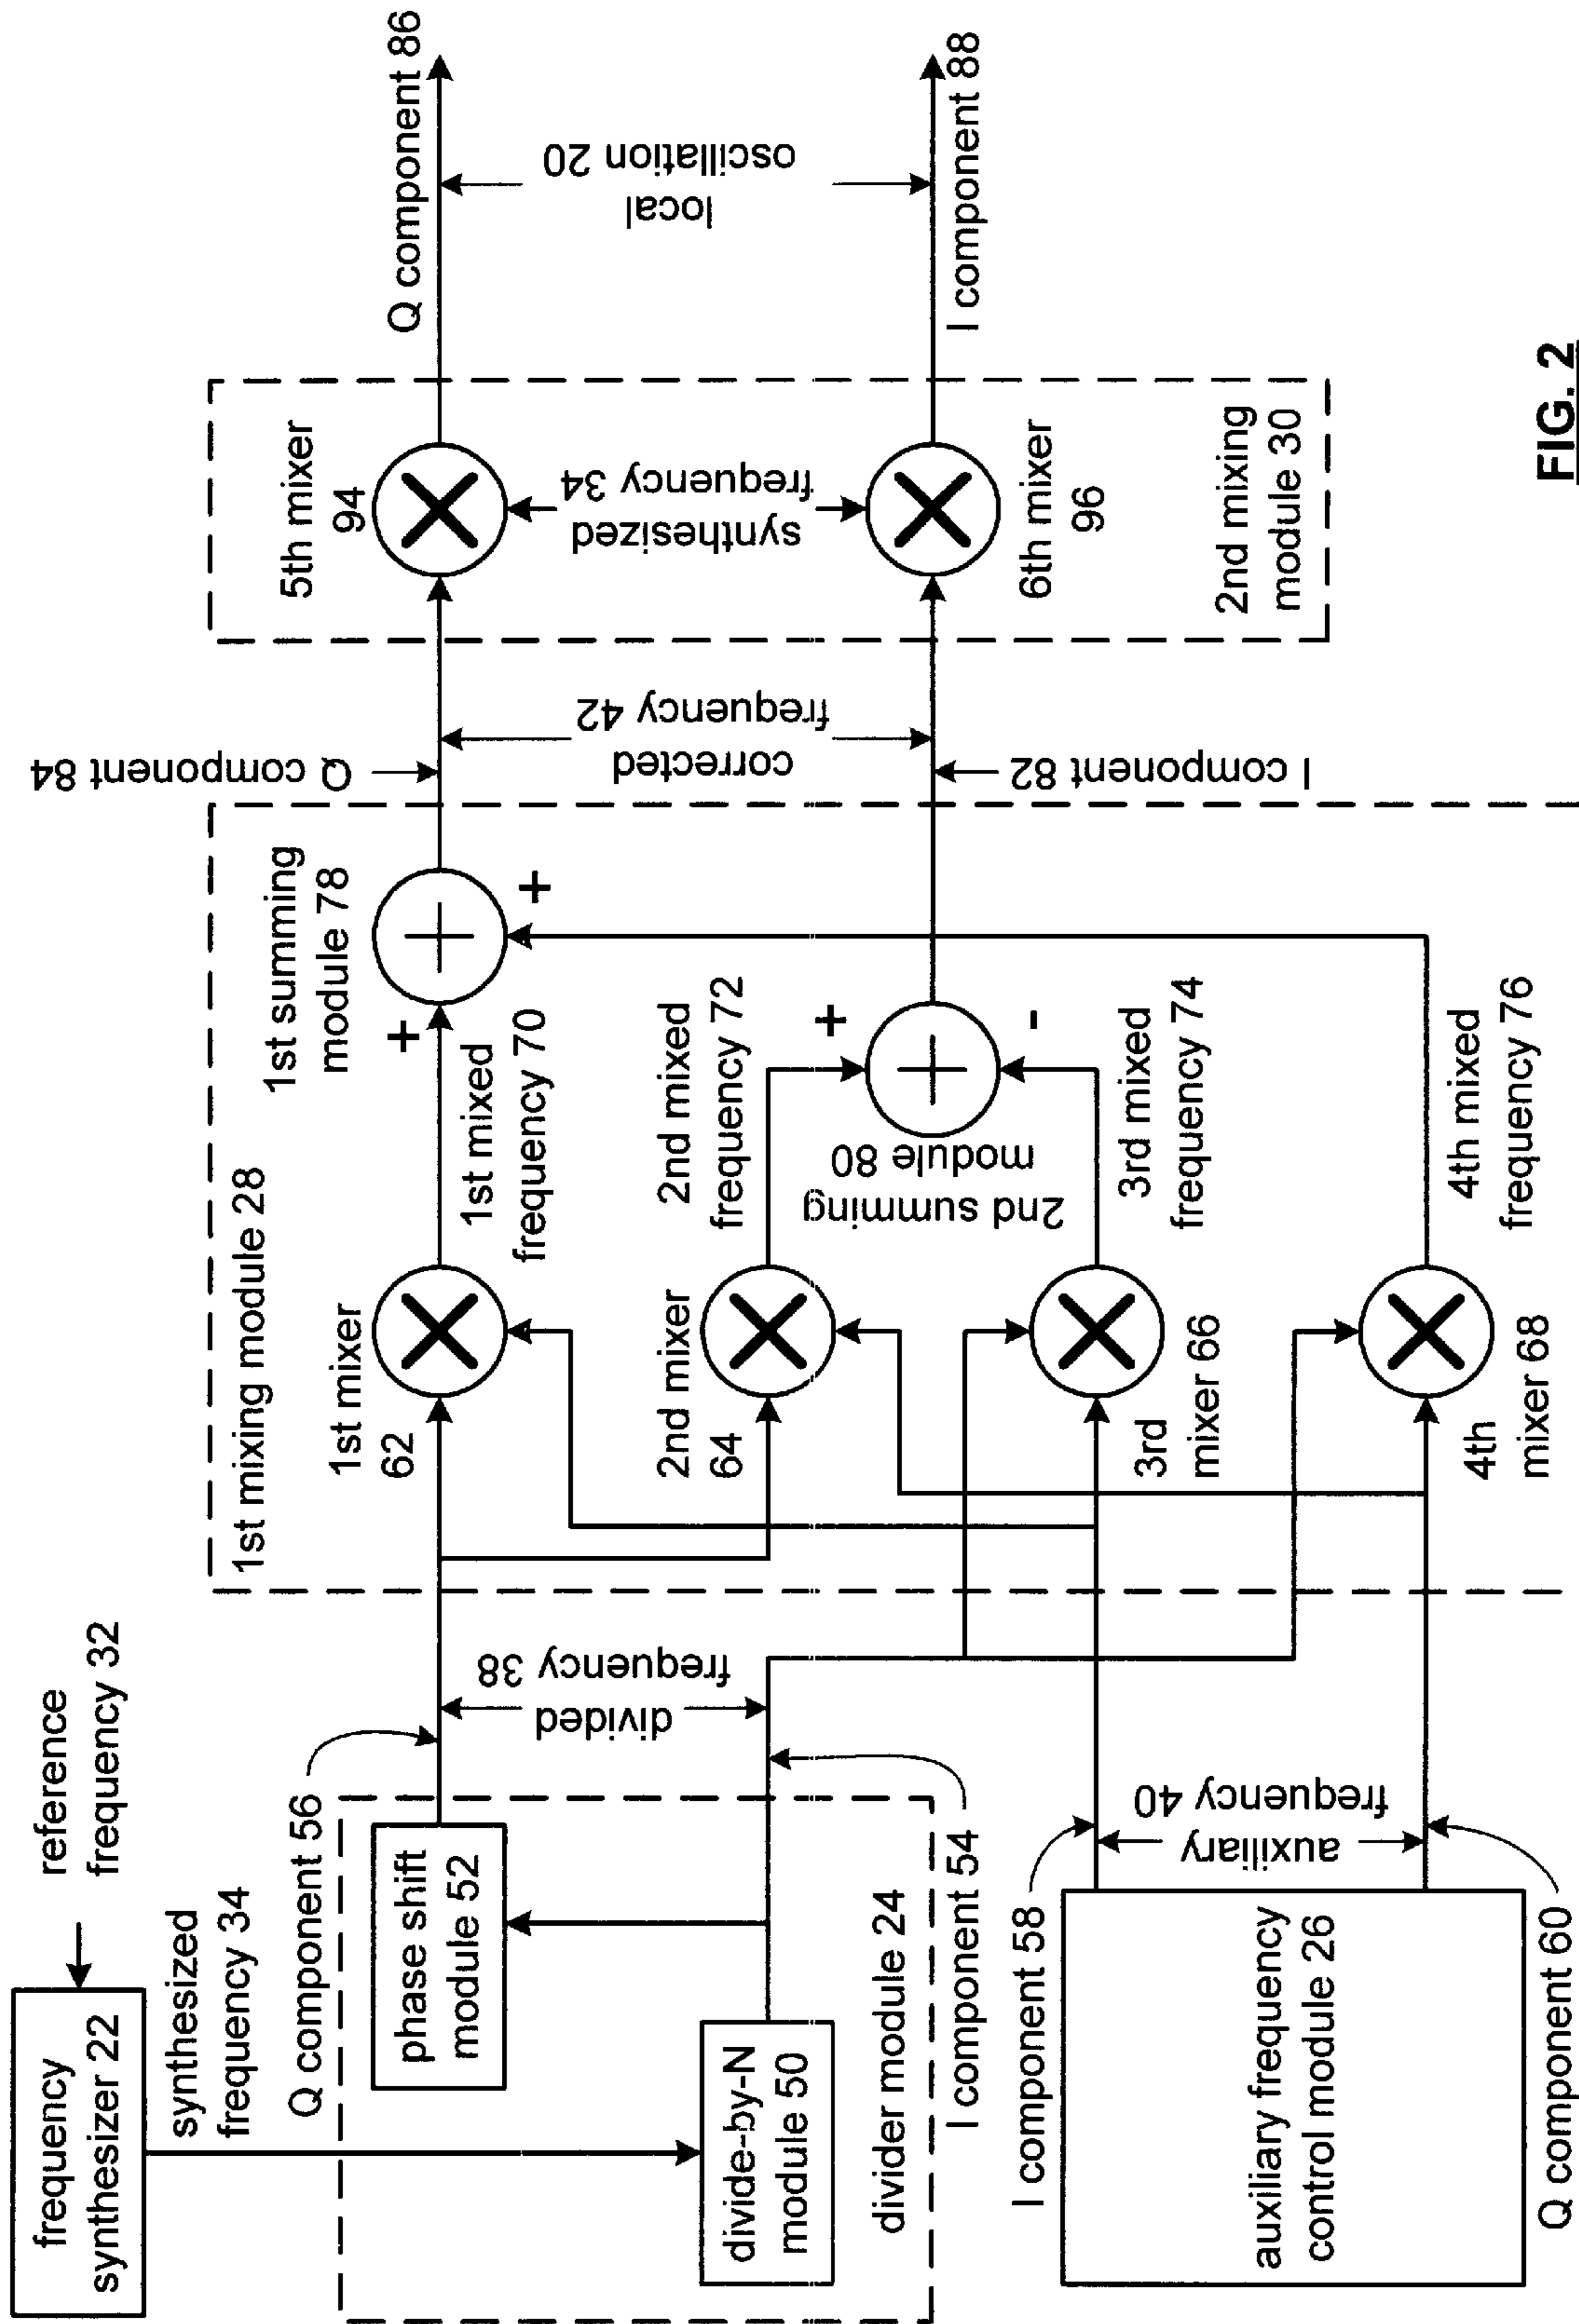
reference frequency 32

frequency synthesizer 22

synthesized frequency 34

Q component 56

phase shift module 52

divide-by-N module 50

divider module 24

I component 54

divided frequency 38

I component 58

auxiliary frequency control module 26

Q component 60

auxiliary frequency 40

1st mixing module 28

1st mixer 62

2nd mixer 64

3rd mixer 66

4th mixer 68

1st mixed frequency 70

2nd mixed frequency 72

3rd mixed frequency 74

4th mixed frequency 76

1st summing module 78

2nd summing module 80

+

+

+

-

Q component 84

I component 82

corrected frequency 42

5th mixer 94

6th mixer 96

synthesized frequency 34

2nd mixing module 30

Q component 86

I component 88

local oscillation 20

FIG. 2